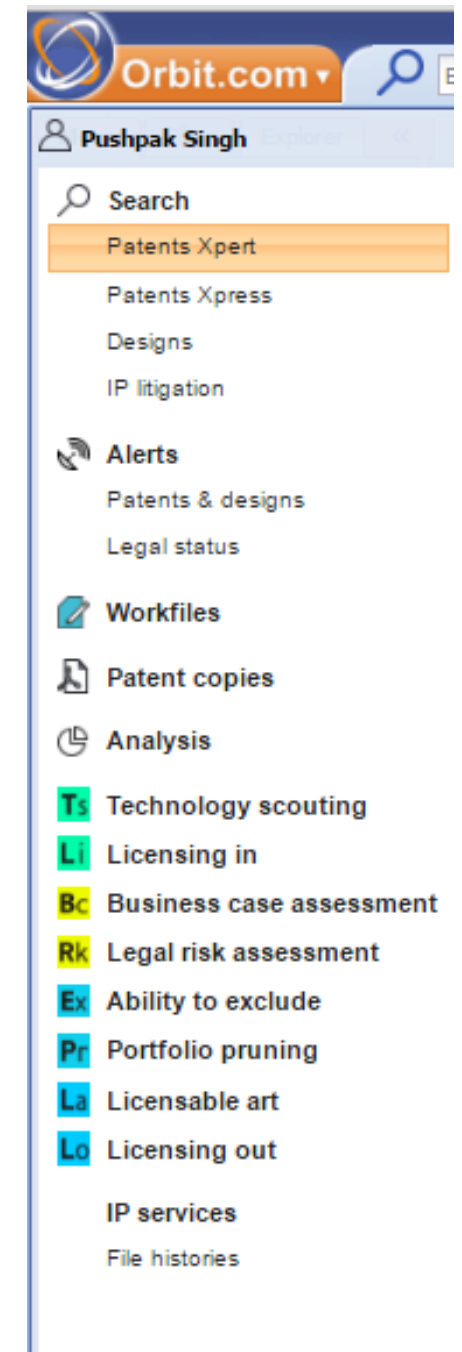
Orbit.com ▾

Pushpak Singh Explorer «

Search
Patents Xpert
Patents Xpress
Designs
IP litigation

Alerts
Patents & designs
Legal status

Workfiles

Patent copies

Analysis

Ts Technology scouting
Li Licensing in
Bc Business case assessment
Rk Legal risk assessment
Ex Ability to exclude
Pr Portfolio pruning
La Licensable art
Lo Licensing out

IP services
File histories